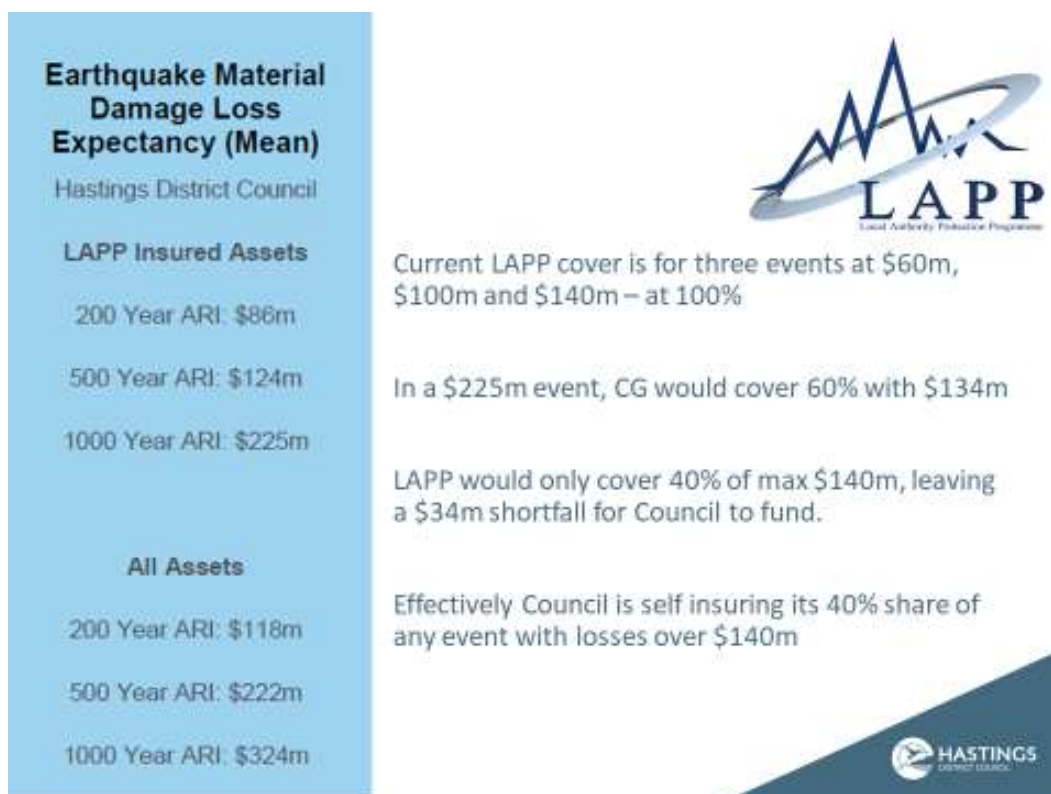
Earthquake Material Damage Loss Expectancy (Mean)

Hastings District Council

LAPP Insured Assets

200 Year ARI: \$86m

500 Year ARI: \$124m

1000 Year ARI: \$225m

All Assets

200 Year ARI: \$118m

500 Year ARI: \$222m

1000 Year ARI: \$324m

LAPP

Local Authority Protection Programme

Current LAPP cover is for three events at \$60m, \$100m and \$140m – at 100%

In a \$225m event, CG would cover 60% with \$134m

LAPP would only cover 40% of max \$140m, leaving a \$34m shortfall for Council to fund.

Effectively Council is self insuring its 40% share of any event with losses over \$140m

HASTINGS
DISTRICT COUNCIL